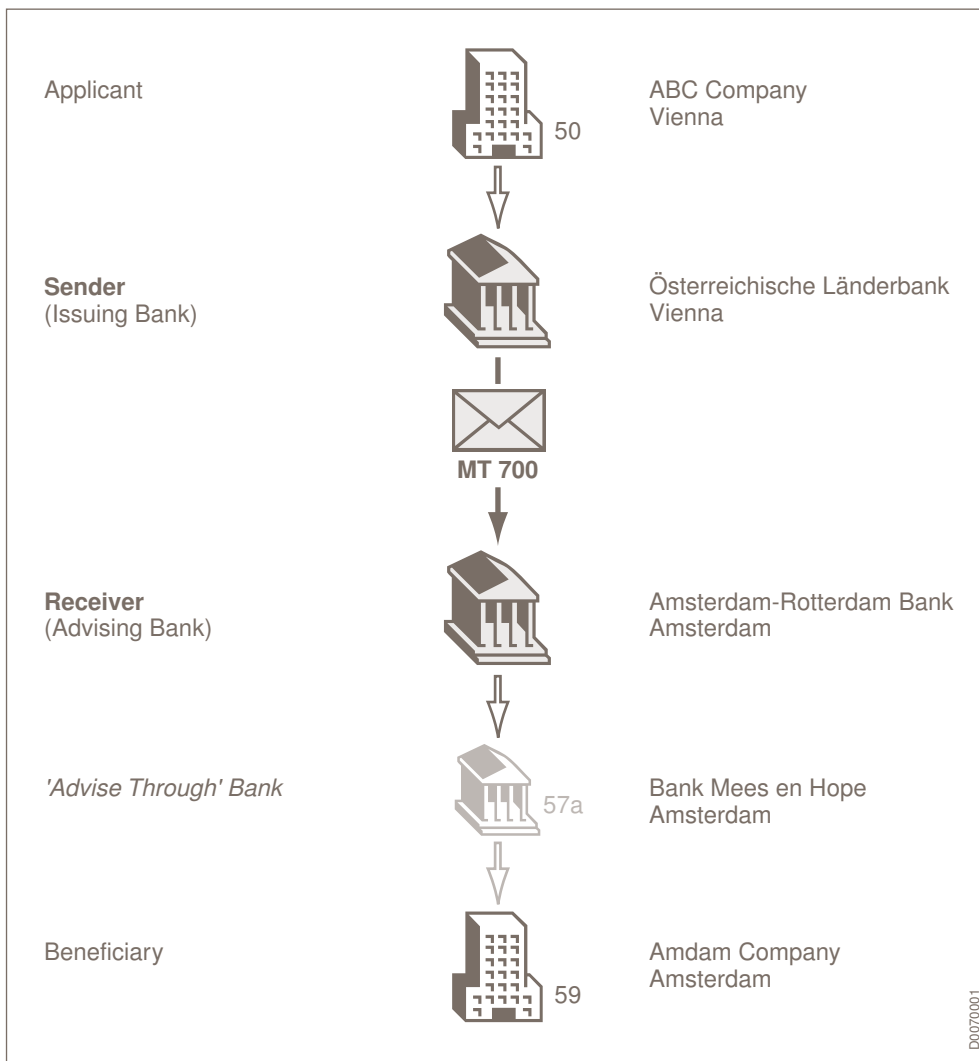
Applicant

50

ABC Company
Vienna

**Sender**
(Issuing Bank)

Österreichische Länderbank
Vienna

MT 700

**Receiver**
(Advising Bank)

Amsterdam-Rotterdam Bank
Amsterdam

*'Advise Through' Bank*

57a

Bank Mees en Hope
Amsterdam

Beneficiary

59

Amdam Company
Amsterdam

D0070001